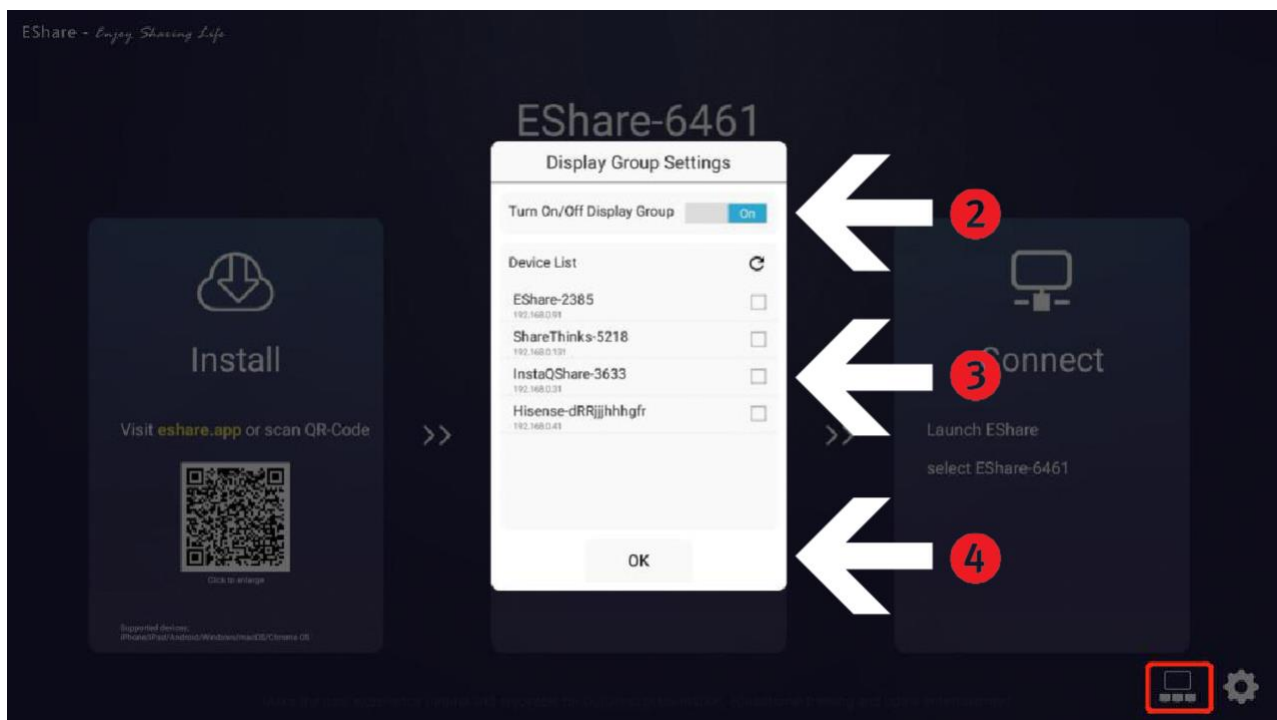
EShare - Enjoy Sharing Life

EShare-6461

Install

Visit eshare.app or scan QR-Code

Click to enlarge

Supported devices:
iPhone/iPad/Android/Windows/macOS/Chrome OS

>>

Display Group Settings

Turn On/Off Display Group On

Device List

EShare-2385
192.168.0.91

ShareThinks-5218
192.168.0.131

InstaQShare-3633
192.168.0.31

Hisense-dRRjjjhhhgfr
192.168.0.41

OK

2

3

4

>>

Connect

Launch EShare

select EShare-6461

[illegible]